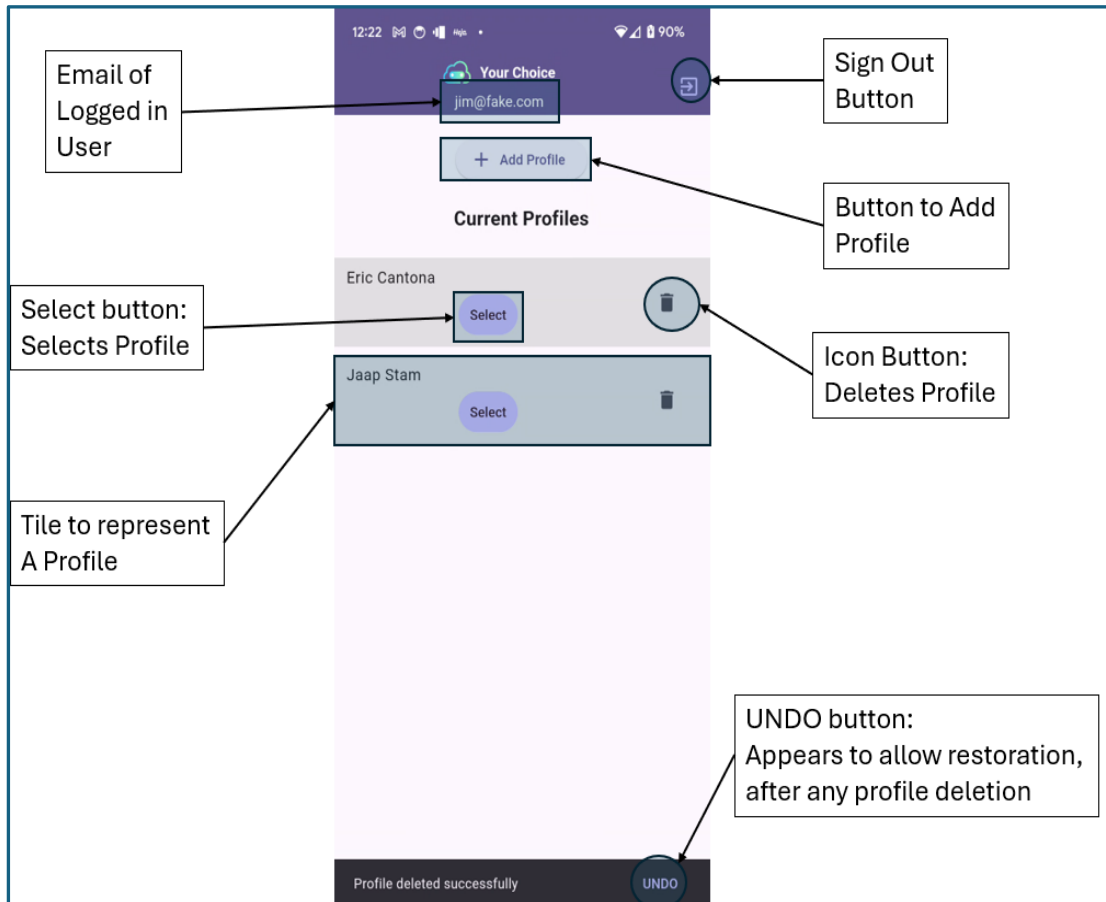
12:22 90%

Your Choice

jim@fake.com

Email of Logged in User

Sign Out Button

+ Add Profile

Button to Add Profile

Current Profiles

Eric Cantona

Select

Select button: Selects Profile

Icon Button: Deletes Profile

Jaap Stam

Select

Tile to represent A Profile

UNDO button: Appears to allow restoration, after any profile deletion

Profile deleted successfully

UNDO